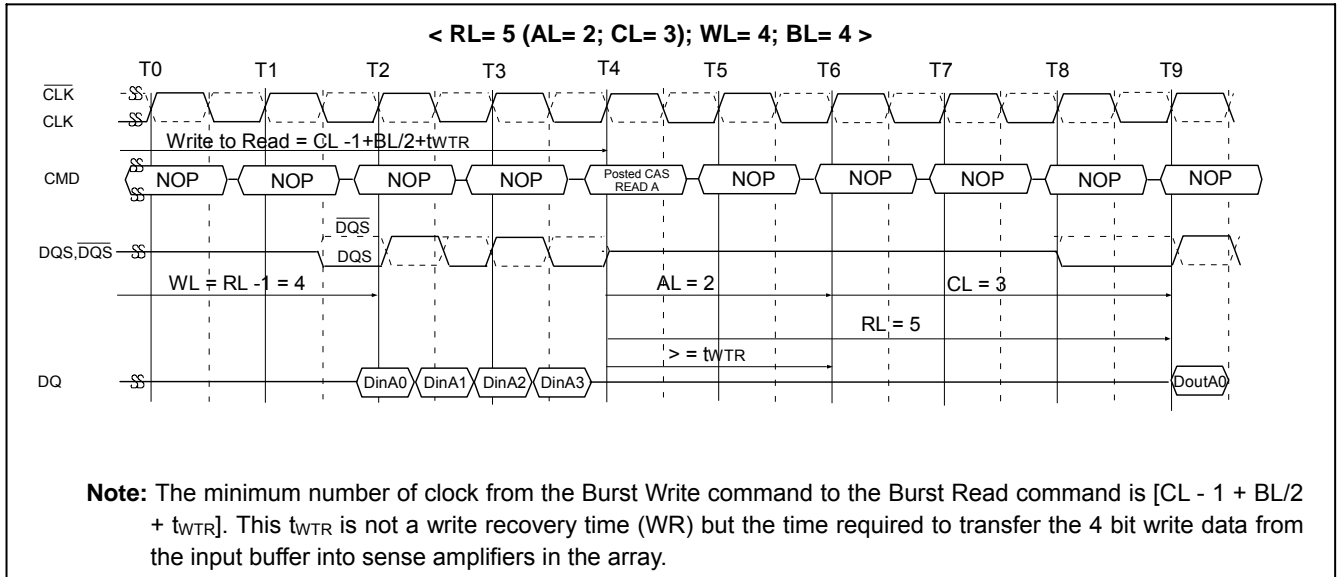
< RL= 5 (AL= 2; CL= 3); WL= 4; BL= 4 >

T0 T1 T2 T3 T4 T5 T6 T7 T8 T9

$\overline{CLK}$

CLK

Write to Read = CL -1+BL/2+$t_{WTR}$

CMD

NOP NOP NOP NOP Posted CAS READ A NOP NOP NOP NOP NOP

$\overline{DQS}$

DQS,$\overline{DQS}$

DQS

WL = RL -1 = 4

AL = 2

CL = 3

RL = 5

> = $t_{WTR}$

DQ

DinA0 DinA1 DinA2 DinA3

DoutA0

**Note:** The minimum number of clock from the Burst Write command to the Burst Read command is [CL - 1 + BL/2 + $t_{WTR}$]. This $t_{WTR}$ is not a write recovery time (WR) but the time required to transfer the 4 bit write data from the input buffer into sense amplifiers in the array.